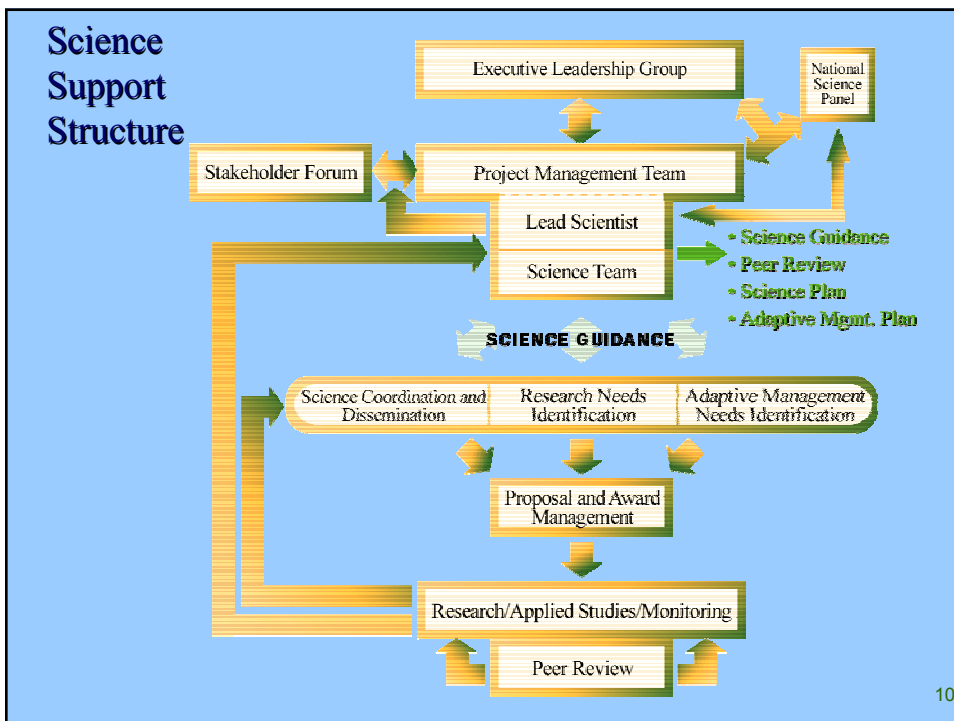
Science Support Structure

Executive Leadership Group

National Science Panel

Stakeholder Forum

Project Management Team

Lead Scientist

Science Team

• Science Guidance
• Peer Review
• Science Plan
• Adaptive Mgmt. Plan

SCIENCE GUIDANCE

Science Coordination and Dissemination

Research Needs Identification

Adaptive Management Needs Identification

Proposal and Award Management

Research/Applied Studies/Monitoring

Peer Review

10